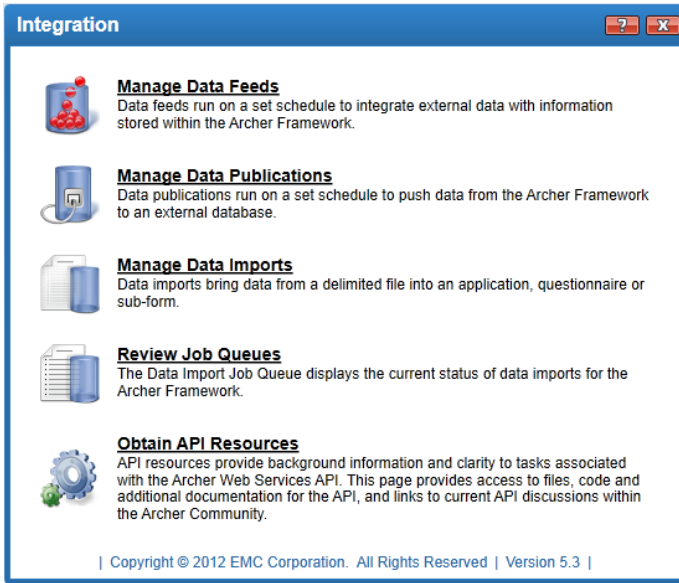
Integration

?

X

Manage Data Feeds
Data feeds run on a set schedule to integrate external data with information stored within the Archer Framework.

Manage Data Publications
Data publications run on a set schedule to push data from the Archer Framework to an external database.

Manage Data Imports
Data imports bring data from a delimited file into an application, questionnaire or sub-form.

Review Job Queues
The Data Import Job Queue displays the current status of data imports for the Archer Framework.

Obtain API Resources
API resources provide background information and clarity to tasks associated with the Archer Web Services API. This page provides access to files, code and additional documentation for the API, and links to current API discussions within the Archer Community.

| Copyright © 2012 EMC Corporation. All Rights Reserved | Version 5.3 |